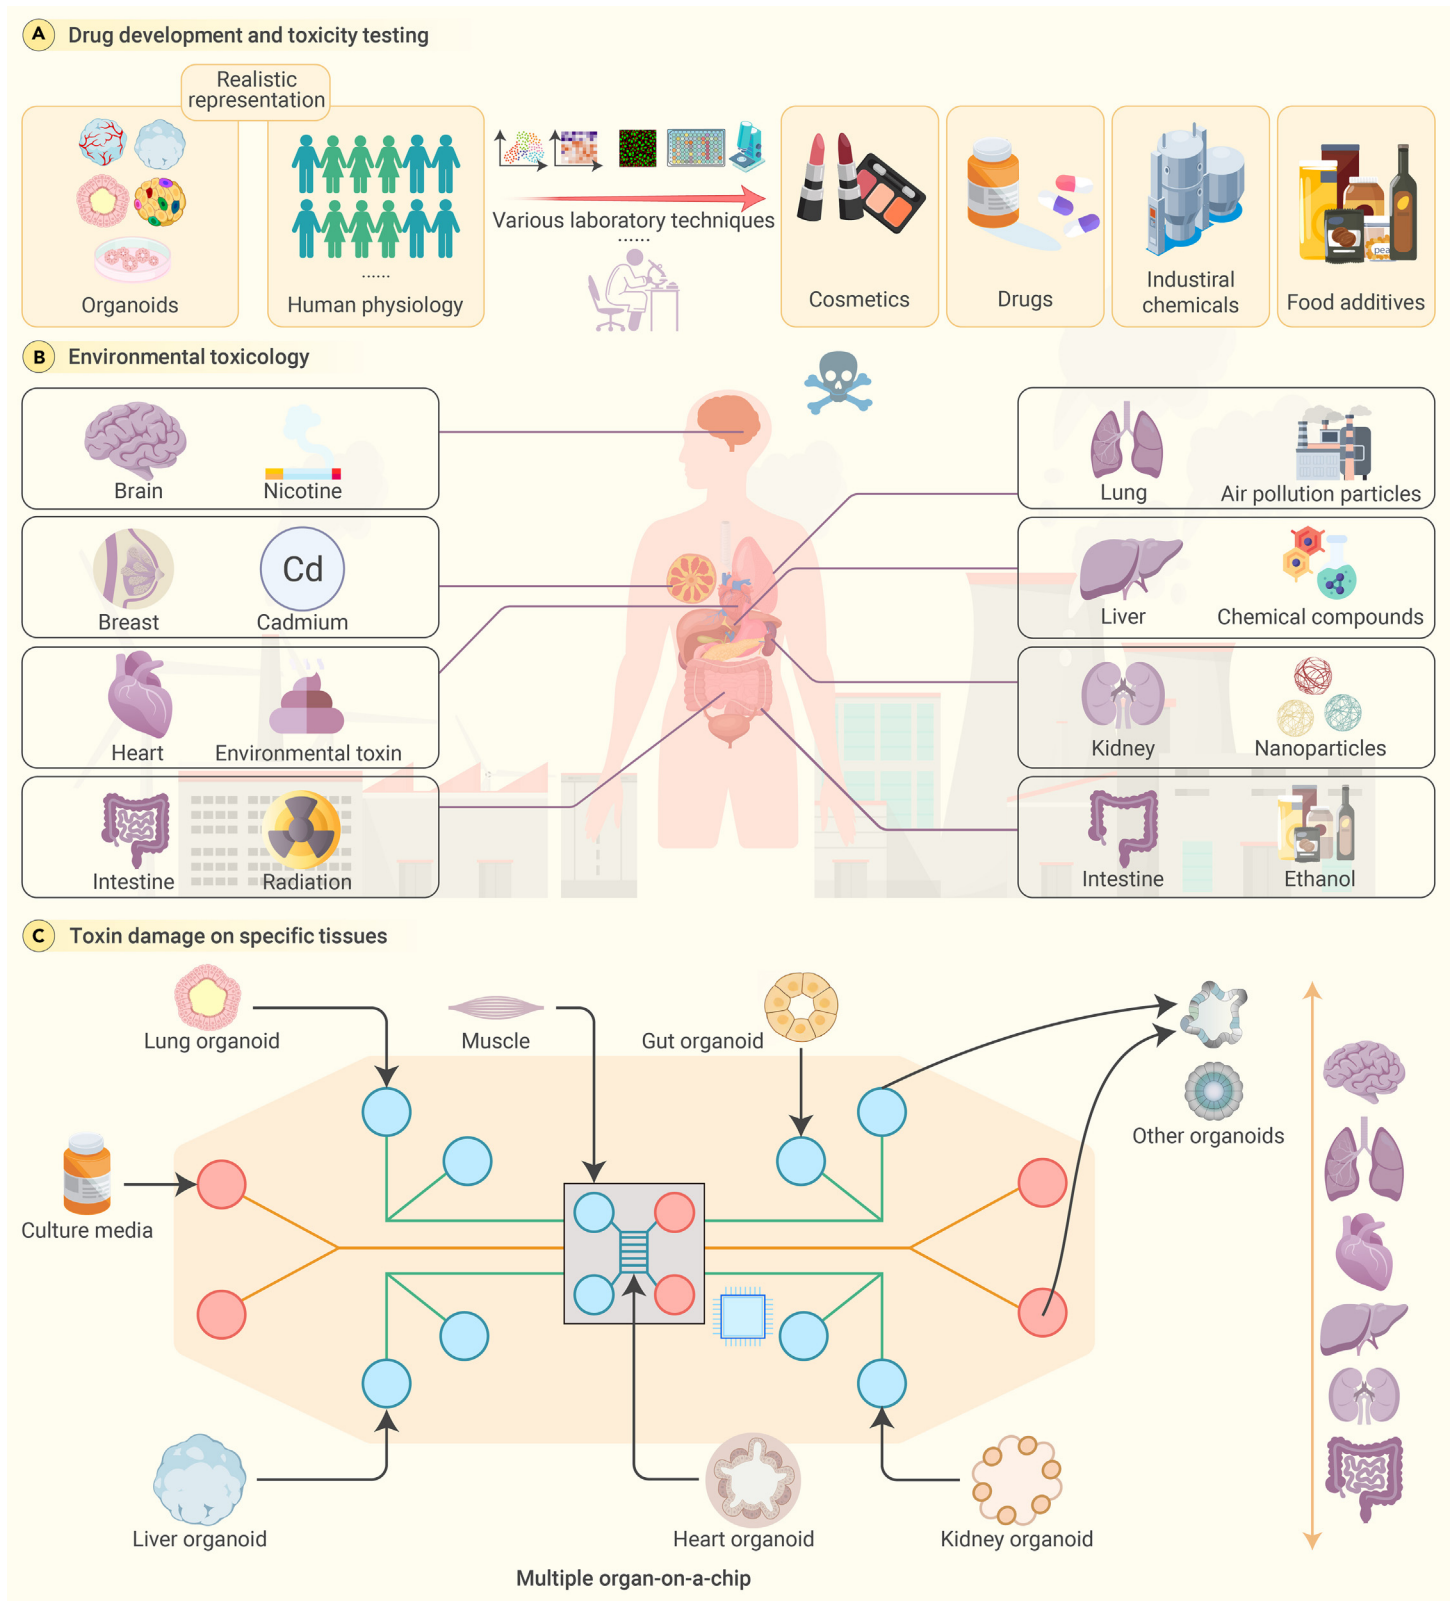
A Drug development and toxicity testing

Realistic representation

Organoids

Human physiology

......

Various laboratory techniques

......

Cosmetics

Drugs

Industrial chemicals

Food additives

B Environmental toxicology

Brain

Nicotine

Breast

Cd

Cadmium

Heart

Environmental toxin

Intestine

Radiation

Lung

Air pollution particles

Liver

Chemical compounds

Kidney

Nanoparticles

Intestine

Ethanol

C Toxin damage on specific tissues

Lung organoid

Muscle

Gut organoid

Other organoids

Culture media

Liver organoid

Heart organoid

Kidney organoid

Multiple organ-on-a-chip